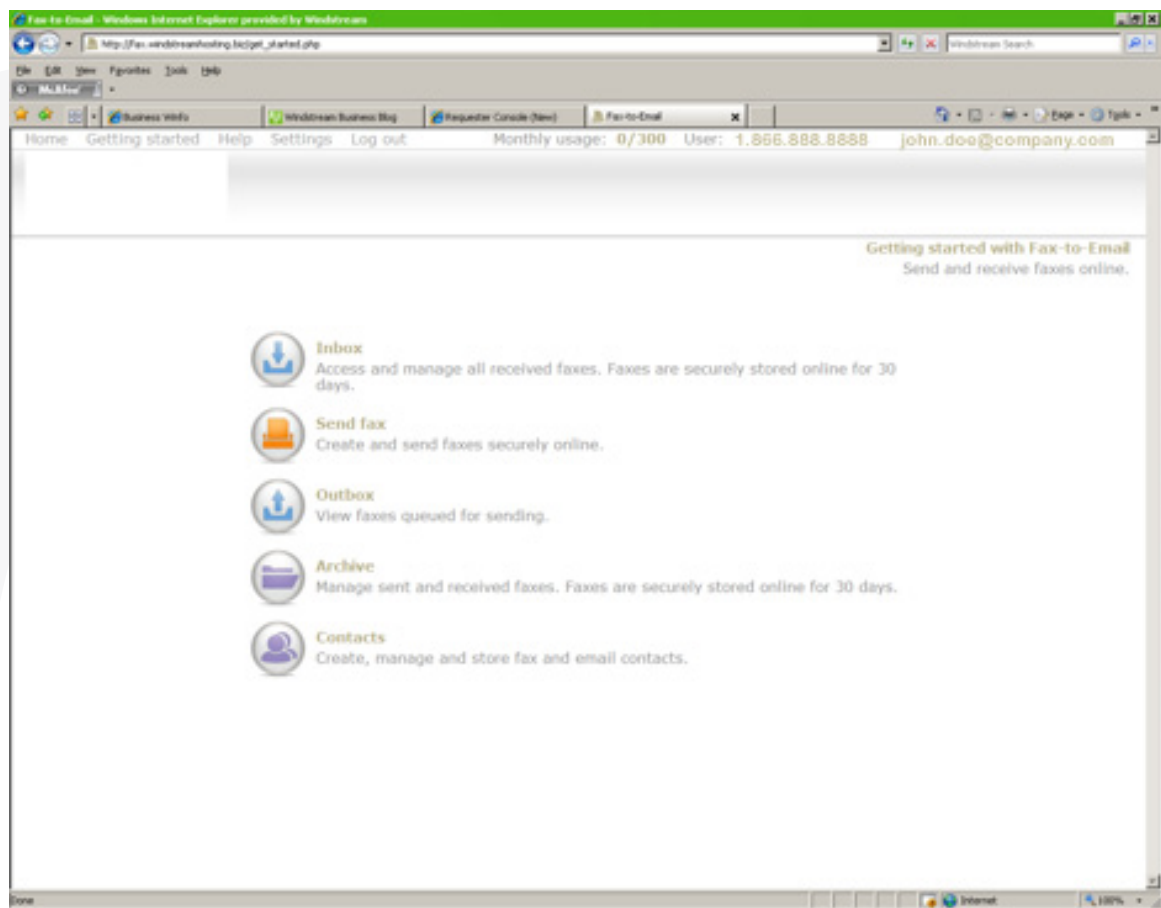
Fax-to-Email - Windows Internet Explorer provided by Windstream

http://fax.windstreamhosting.biz/get_started.php

Windstream Search

File Edit View Favorites Tools Help

McAfee

Business WinFo

Windstream Business Blog

Requester Console (New)

Fax-to-Email

Page Tools

Home Getting started Help Settings Log out Monthly usage: 0/300 User: 1.866.888.8888 john.doe@company.com

Getting started with Fax-to-Email
Send and receive faxes online.

Inbox
Access and manage all received faxes. Faxes are securely stored online for 30 days.

Send fax
Create and send faxes securely online.

Outbox
View faxes queued for sending.

Archive
Manage sent and received faxes. Faxes are securely stored online for 30 days.

Contacts
Create, manage and store fax and email contacts.

Done

Internet

100%